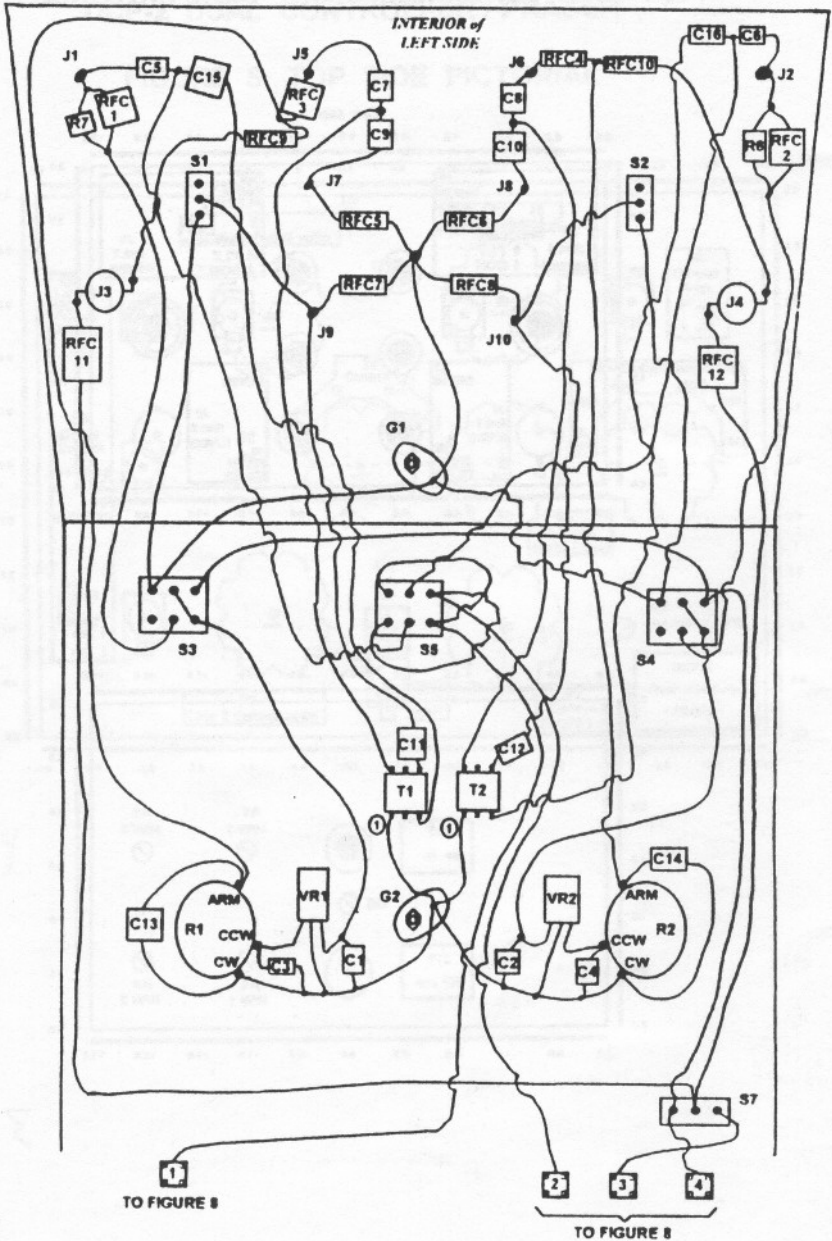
INTERIOR of LEFT SIDE

J1
C5
C15
J5
C7
C9
J6
RFC4
RFC10
C16
C6
J2
R7
RFC 1
RFC 3
RFC9
C8
C10
R6
RFC 2
S1
J7
J8
S2
RFC5
RFC6
RFC7
RFC8
J3
J9
J10
J4
RFC 11
RFC 12
G1
S3
S5
S4
C11
C12
T1
T2
1
1
C14
VR1
VR2
ARM
ARM
C13
R1
G2
R2
CCW
CCW
CW
CW
C3
C1
C2
C4
S7
1
TO FIGURE 8
2
3
4
TO FIGURE 8